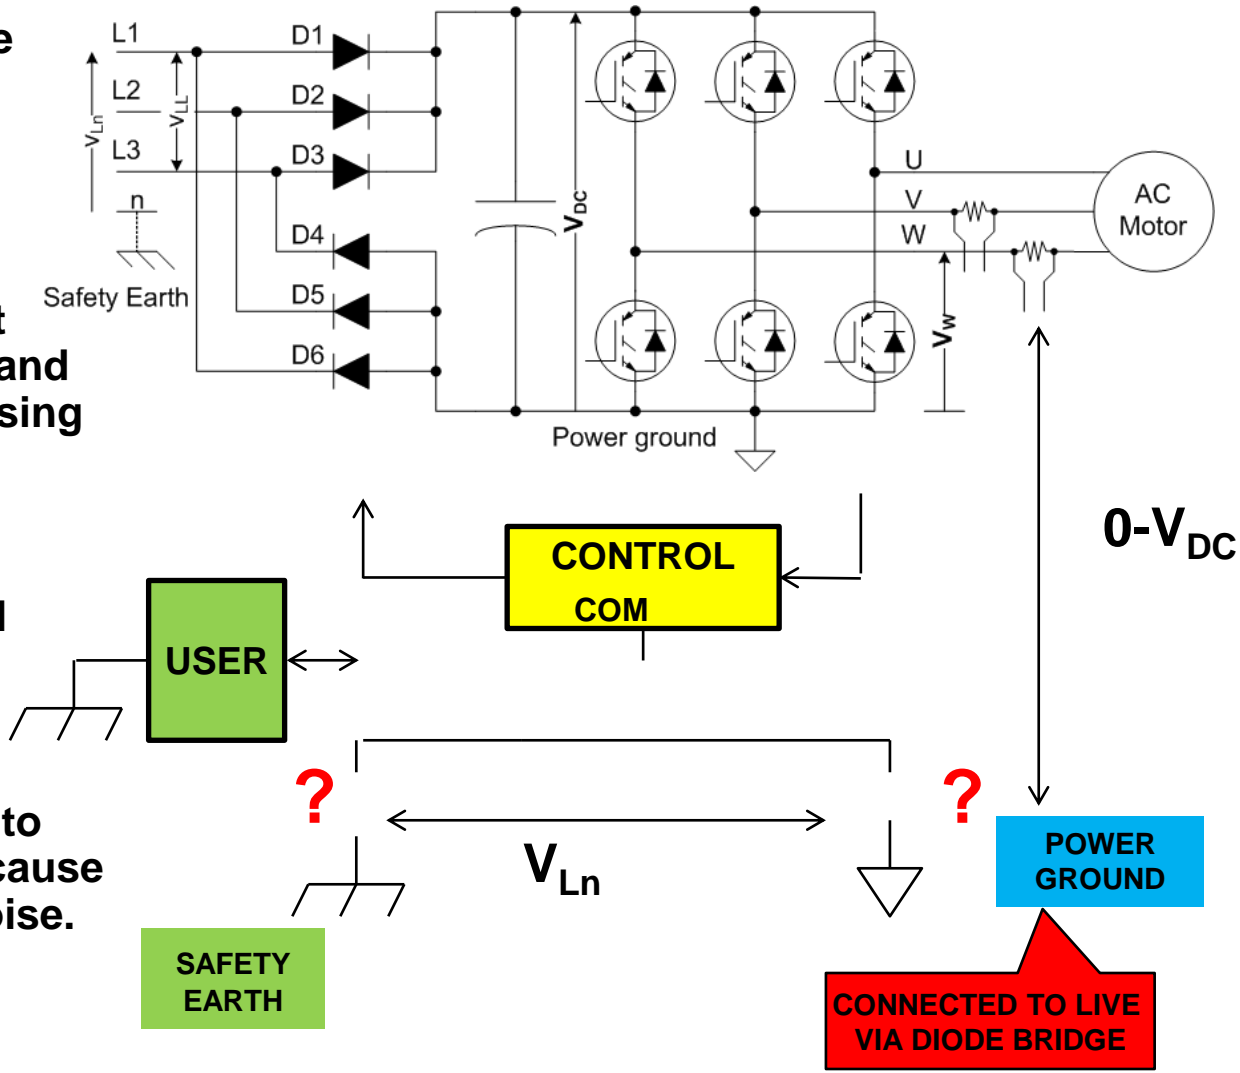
e

t
and
sing

l

to
cause
ise.

L1
L2
L3
$V_{Ln}$
$V_{LL}$
n
Safety Earth
D1
D2
D3
D4
D5
D6
$V_{DC}$
U
V
W
AC Motor
$V_W$
Power ground

0-$V_{DC}$

CONTROL
COM

USER

?
?

$V_{Ln}$

SAFETY EARTH

POWER GROUND

CONNECTED TO LIVE VIA DIODE BRIDGE